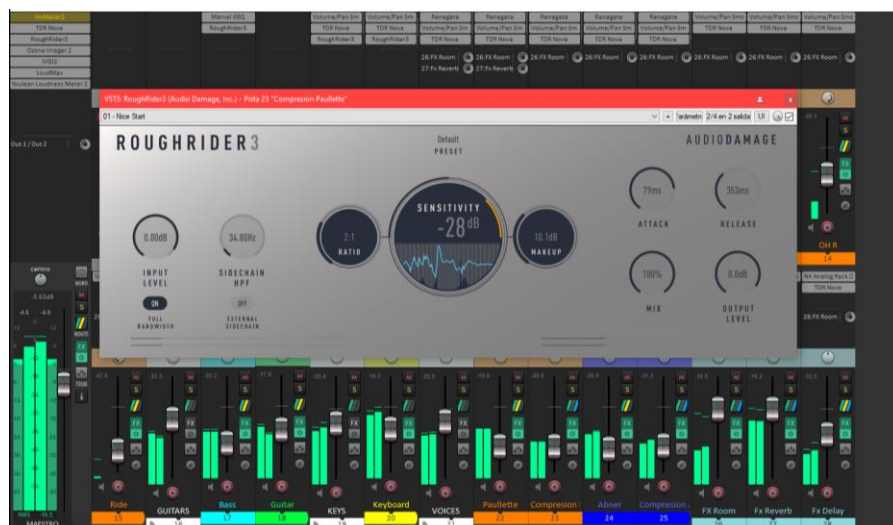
mdMeter2
TDR Nova
RoughRider3
Ozone Imager 2
IVGI2
LoudMax
Youlean Loudness Meter 2

Marvel GEQ
RoughRider3

Volume/Pan Sm
Volume/Pan Sm
Renegate
Renegate
Renegate
Renegate
Renegate
Volume/Pan Sm
Volume/Pan Sm
Volume/Pan Sm
TDR Nova
TDR Nova
Volume/Pan Sm
Volume/Pan Sm
Volume/Pan Sm
Volume/Pan Sm
Volume/Pan Sm
TDR Nova
TDR Nova
TDR Nova
RoughRider3
RoughRider3
TDR Nova
TDR Nova
TDR Nova
TDR Nova
TDR Nova

26:FX Room
27:Fx Reverb
26:FX Room
27:Fx Reverb
26:FX Room
26:FX Room
26:FX Room
26:FX Room
26:FX Room

VST3: RoughRider3 (Audio Damage, Inc.) - Pista 23 "Compresion Paullette"
01 - Nice Start
+ ?arámetr 2/4 en 2 salida UI

Out 1 / Out 2

ROUGHRIDER3
Default
PRESET
AUDIODAMAGE

0.00dB
INPUT LEVEL
ON
FULL BANDWIDTH

34.80Hz
SIDECHAIN HPF
OFF
EXTERNAL SIDECHAIN

2:1
RATIO

SENSITIVITY
-28dB

10.1dB
MAKEUP

79ms
ATTACK

353ms
RELEASE

100%
MIX

0.0dB
OUTPUT LEVEL

OH R
14
NA Analog Rack 0
TDR Nova
26:FX Room

CAMBIO
MONO
-3.63dB
-4.6 -4.6
ROUTE
TRIM

Ride
15
GUITARS
16
Bass
17
Guitar
18
KEYS
19
Keyboard
20
VOICES
21
Paullette
22
Compresion
23
Abner
24
Compresion
25
FX Room
26
Fx Reverb
27
Fx Delay
28
MAESTRO